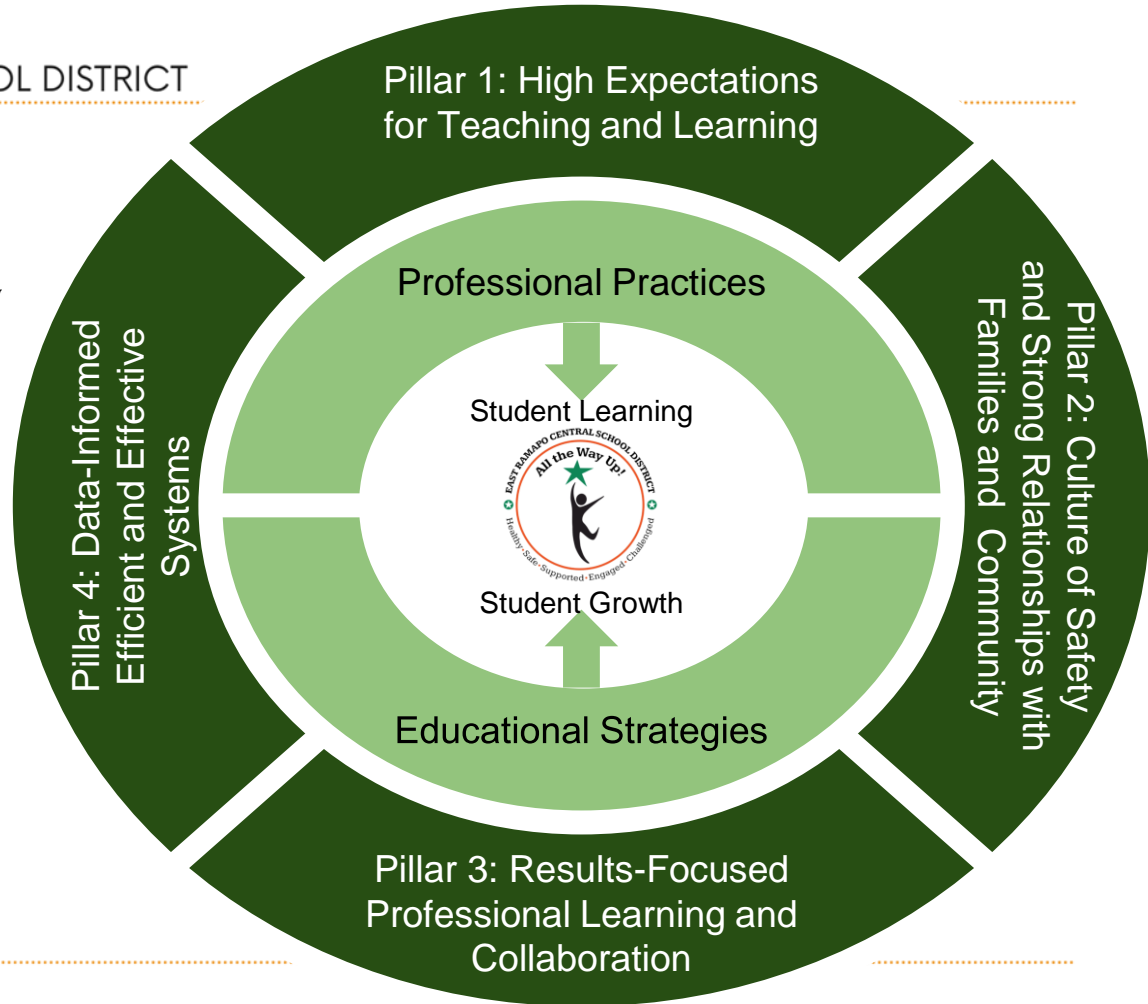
OL DISTRICT

Pillar 1: High Expectations for Teaching and Learning

Pillar 4: Data-Informed Efficient and Effective Systems

Professional Practices

Student Learning

EAST RAMAPO CENTRAL SCHOOL DISTRICT
All the Way Up!
Healthy·Safe·Supported·Engaged·Challenged

Student Growth

Educational Strategies

Pillar 2: Culture of Safety and Strong Relationships with Families and Community

Pillar 3: Results-Focused Professional Learning and Collaboration